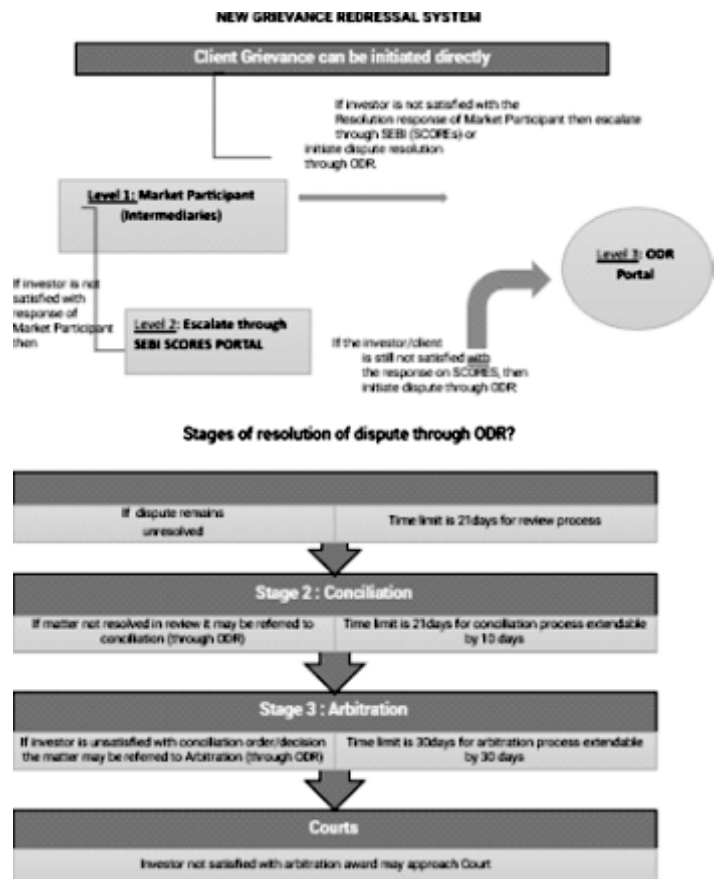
NEW GRIEVANCE REDRESSAL SYSTEM

Client Grievance can be initiated directly

If investor is not satisfied with the Resolution response of Market Participant then escalate through SEBI (SCOREs) or initiate dispute resolution through ODR.

Level 1: Market Participant (Intermediaries)

Level 3: ODR Portal

If investor is not satisfied with response of Market Participant then

Level 2: Escalate through SEBI SCORES PORTAL

If the investor/client is still not satisfied with the response on SCORES, then initiate dispute through ODR.

Stages of resolution of dispute through ODR?

| If dispute remains unresolved | Time limit is 21days for review process |
|---|---|

Stage 2 : Conciliation

| If matter not resolved in review it may be referred to conciliation (through ODR) | Time limit is 21days for conciliation process extendable by 10 days |
|---|---|

Stage 3 : Arbitration

| If investor is unsatisfied with conciliation order/decision the matter may be referred to Arbitration (through ODR) | Time limit is 30days for arbitration process extendable by 30 days |
|---|---|

Courts

Investor not satisfied with arbitration award may approach Court